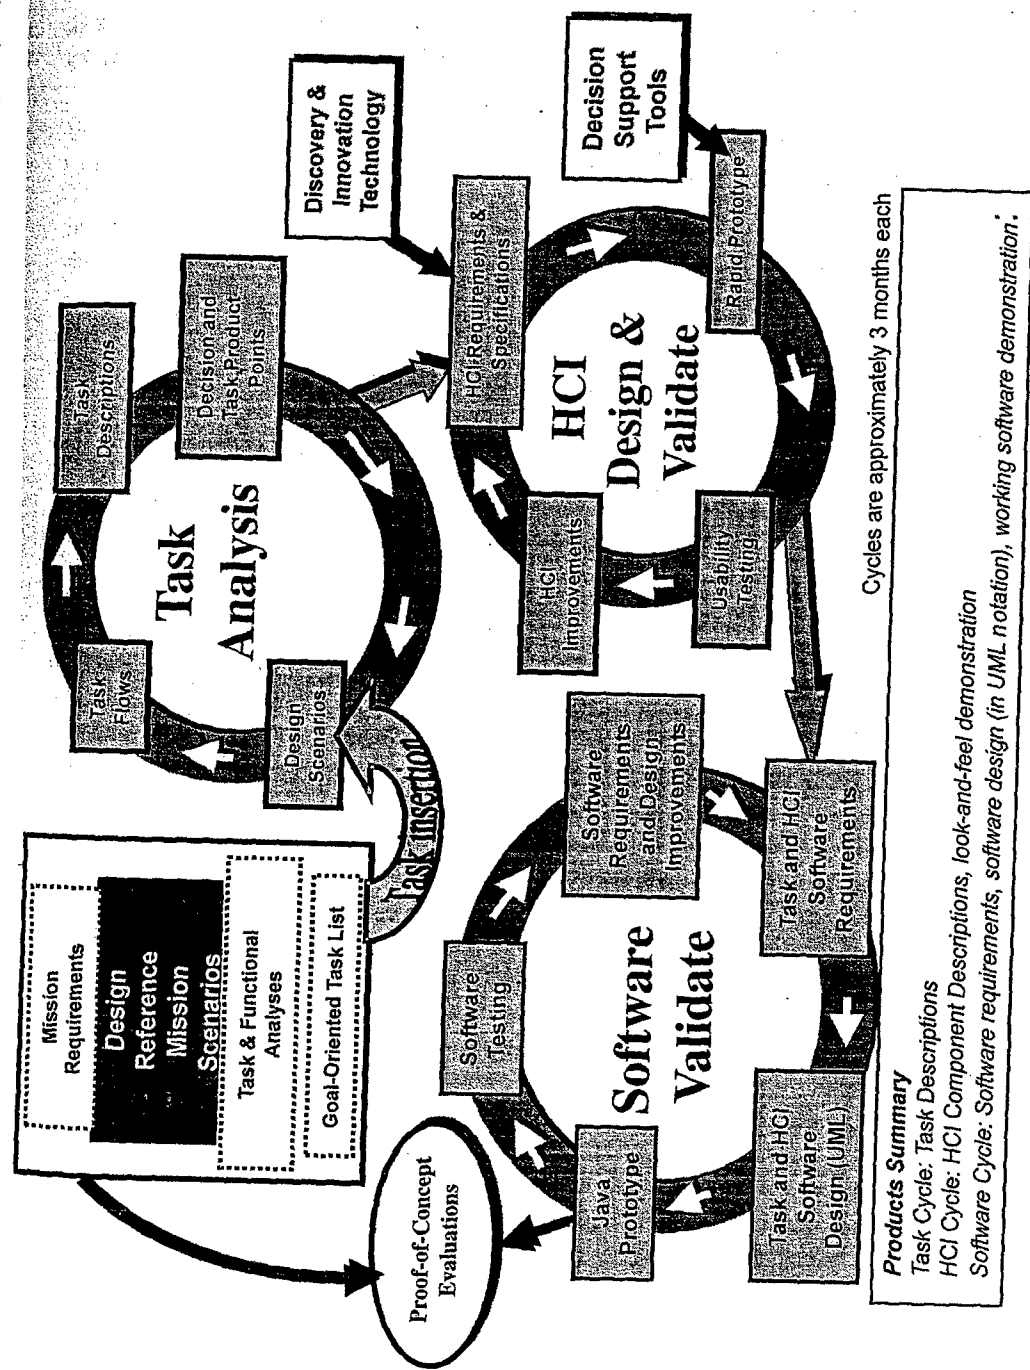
Mission Requirements

Design Reference Mission Scenarios

Task & Functional Analyses

Goal-Oriented Task List

Task Insertion

Task Flows

Task Descriptions

Decision and Task Product Points

Design Scenarios

Task Analysis

Discovery & Innovation Technology

Decision Support Tools

HCI Requirements & Specifications

Rapid Prototype

HCI Design & Validate

HCI Improvements

Usability Testing

Proof-of-Concept Evaluations

Software Testing

Software Requirements and Design Improvements

Task and HCI Software Requirements

Software Validate

Java Prototype

Task and HCI Software Design (UML)

Cycles are approximately 3 months each

Products Summary
Task Cycle: Task Descriptions
HCI Cycle: HCI Component Descriptions, look-and-feel demonstration
Software Cycle: Software requirements, software design (in UML notation), working software demonstration.